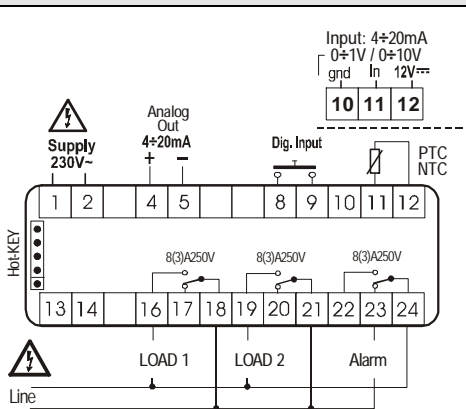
Input: 4÷20mA
0÷1V / 0÷10V
gnd In 12V⎓
10 11 12

Supply
230V~

Analog
Out
4÷20mA
+ −

Dig. Input

PTC
NTC

1 2 4 5 8 9 10 11 12

Hot-KEY

8(3)A250V 8(3)A250V 8(3)A250V

13 14 16 17 18 19 20 21 22 23 24

LOAD 1 LOAD 2 Alarm

Line